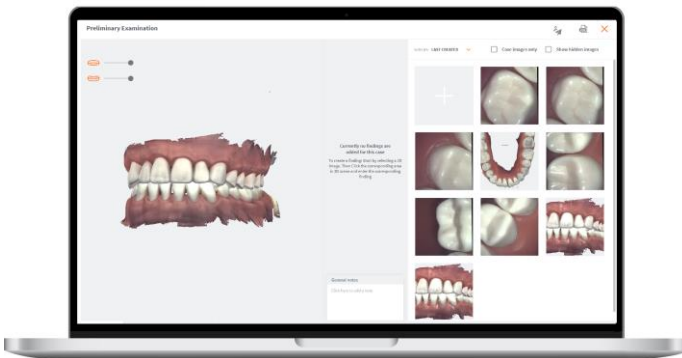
Preliminary Examination

Currently no findings are added for this case

To create a finding, start by selecting a 2D image. Then Ctrl+click on the corresponding area in 3D scene and enter the corresponding finding.

General notes

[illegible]

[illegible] LAST CREATED

Case images only

Show hidden images